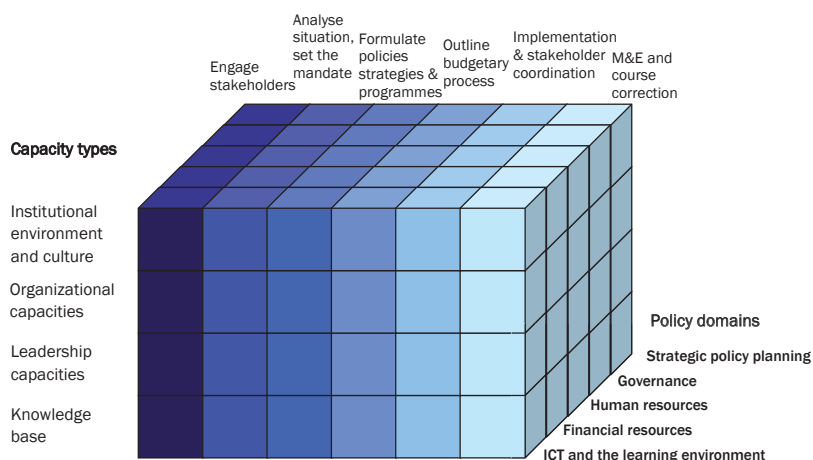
Engage stakeholders

Analyse situation, set the mandate

Formulate policies strategies & programmes

Outline budgetary process

Implementation & stakeholder coordination

M&E and course correction

Capacity types

Institutional environment and culture

Organizational capacities

Leadership capacities

Knowledge base

Policy domains

Strategic policy planning

Governance

Human resources

Financial resources

ICT and the learning environment